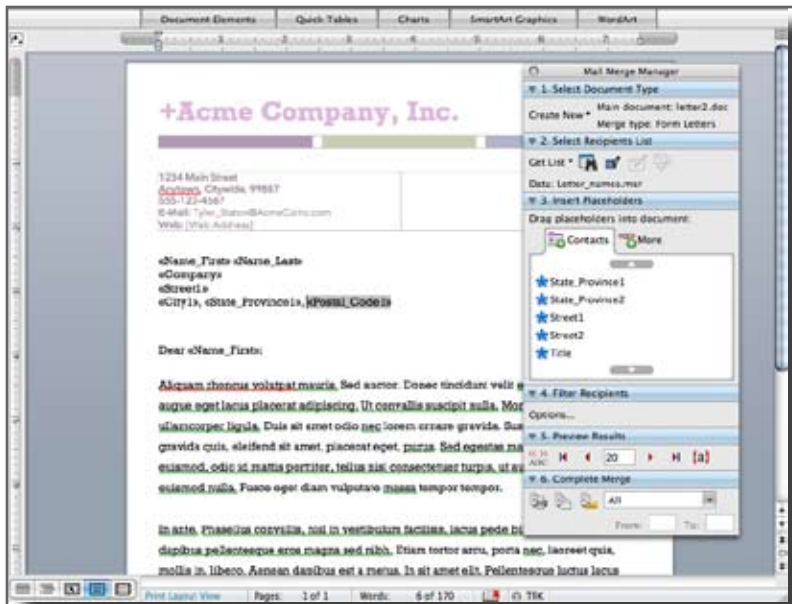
Document Elements | Quick Tables | Charts | SmartArt Graphics | WordArt

+Acme Company, Inc.

1234 Main Street
Anytown, Citywide, 99867
555-123-4567
E-Mail: Tyler_Slater@AcmeCorp.com
Web: [Web Address]

«Name_First» «Name_Last»
«Company»
«Street1»
«City1», «State_Province1», «Postal_Code1»

Dear «Name_First»:

Aliquam rhoncus volutpat mauris. Sed auctor. Donec tincidunt velit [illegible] augue eget lacus placerat adipiscing. Ut convallis suscipit nulla. Mor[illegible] ullamcorper ligula. Duis sit amet odio nec lorem ornare gravida. Sus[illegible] gravida quis, eleifend sit amet, placerat eget, purus. Sed egestas ma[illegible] euismod, odio id mattis porttitor, tellus nisi consectetuer turpis, ut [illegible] euismod nulla. Fusce eget diam vulputate massa tempor tempus.

In ante. Phasellus convallis, nisi in vestibulum facilisis, lacus pede b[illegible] dapibus pellentesque eros magna sed nibh. Etiam tortor arcu, porta nec, laoreet quis, mollis in, libero. Aenean dapibus est a metus. In sit amet elit. Pellentesque luctus lacus

Mail Merge Manager
1. Select Document Type
Create New
Main document: letter2.doc
Merge type: Form Letters
2. Select Recipients List
Get List
Data: Letter_names.mer
3. Insert Placeholders
Drag placeholders into document:
Contacts
More
State_Province1
State_Province2
Street1
Street2
Title
4. Filter Recipients
Options...
5. Preview Results
ABC
20
[a]
6. Complete Merge
All
From:
To:

Print Layout View | Pages: 1 of 1 | Words: 6 of 170 | TRK